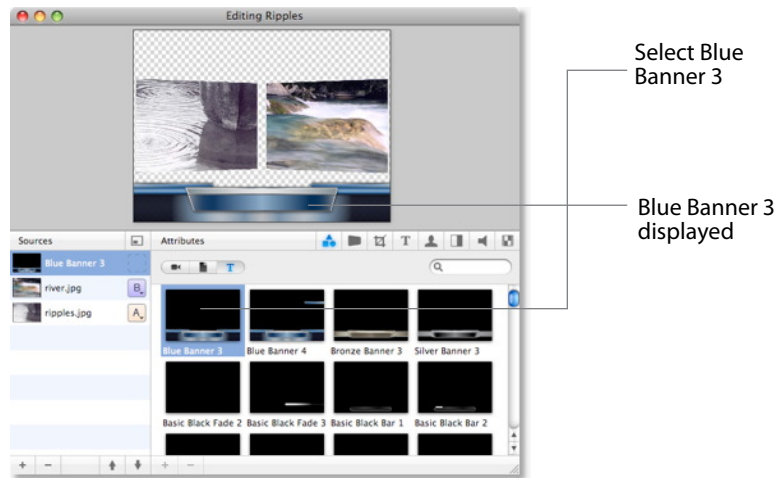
Editing Ripples

Select Blue Banner 3

Blue Banner 3 displayed

Sources

Attributes

Blue Banner 3

river.jpg

B

ripples.jpg

A

Blue Banner 3

Blue Banner 4

Bronze Banner 3

Silver Banner 3

Basic Black Fade 2

Basic Black Fade 3

Basic Black Bar 1

Basic Black Bar 2

+

−

+

−